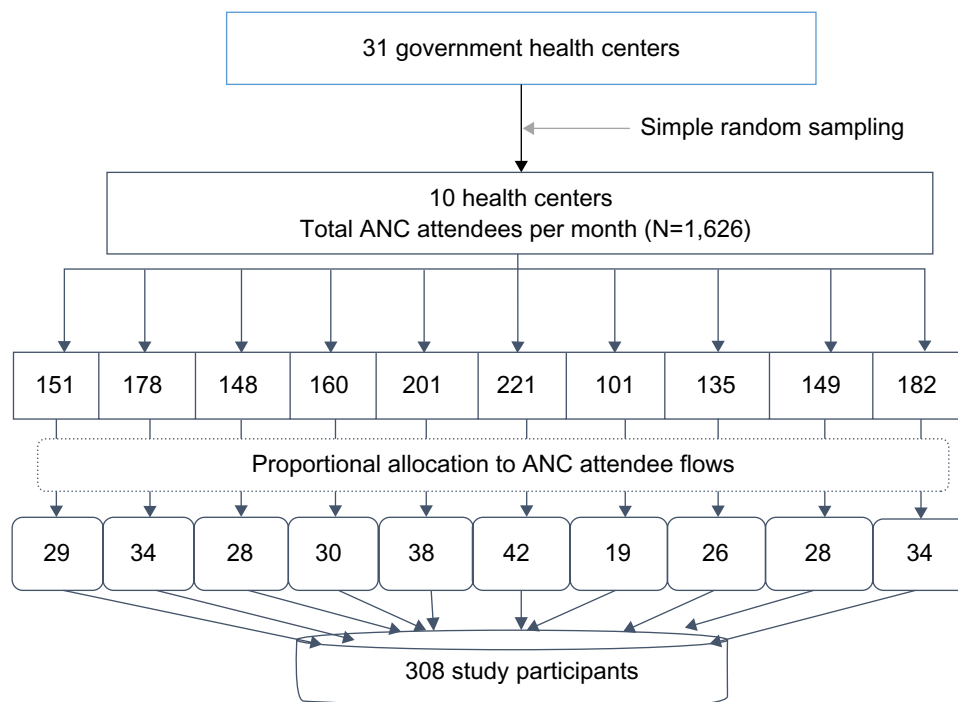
31 government health centers

Simple random sampling

10 health centers
Total ANC attendees per month (N=1,626)

| 151 | 178 | 148 | 160 | 201 | 221 | 101 | 135 | 149 | 182 |
|---|---|---|---|---|---|---|---|---|---|

Proportional allocation to ANC attendee flows

| 29 | 34 | 28 | 30 | 38 | 42 | 19 | 26 | 28 | 34 |
|---|---|---|---|---|---|---|---|---|---|

308 study participants